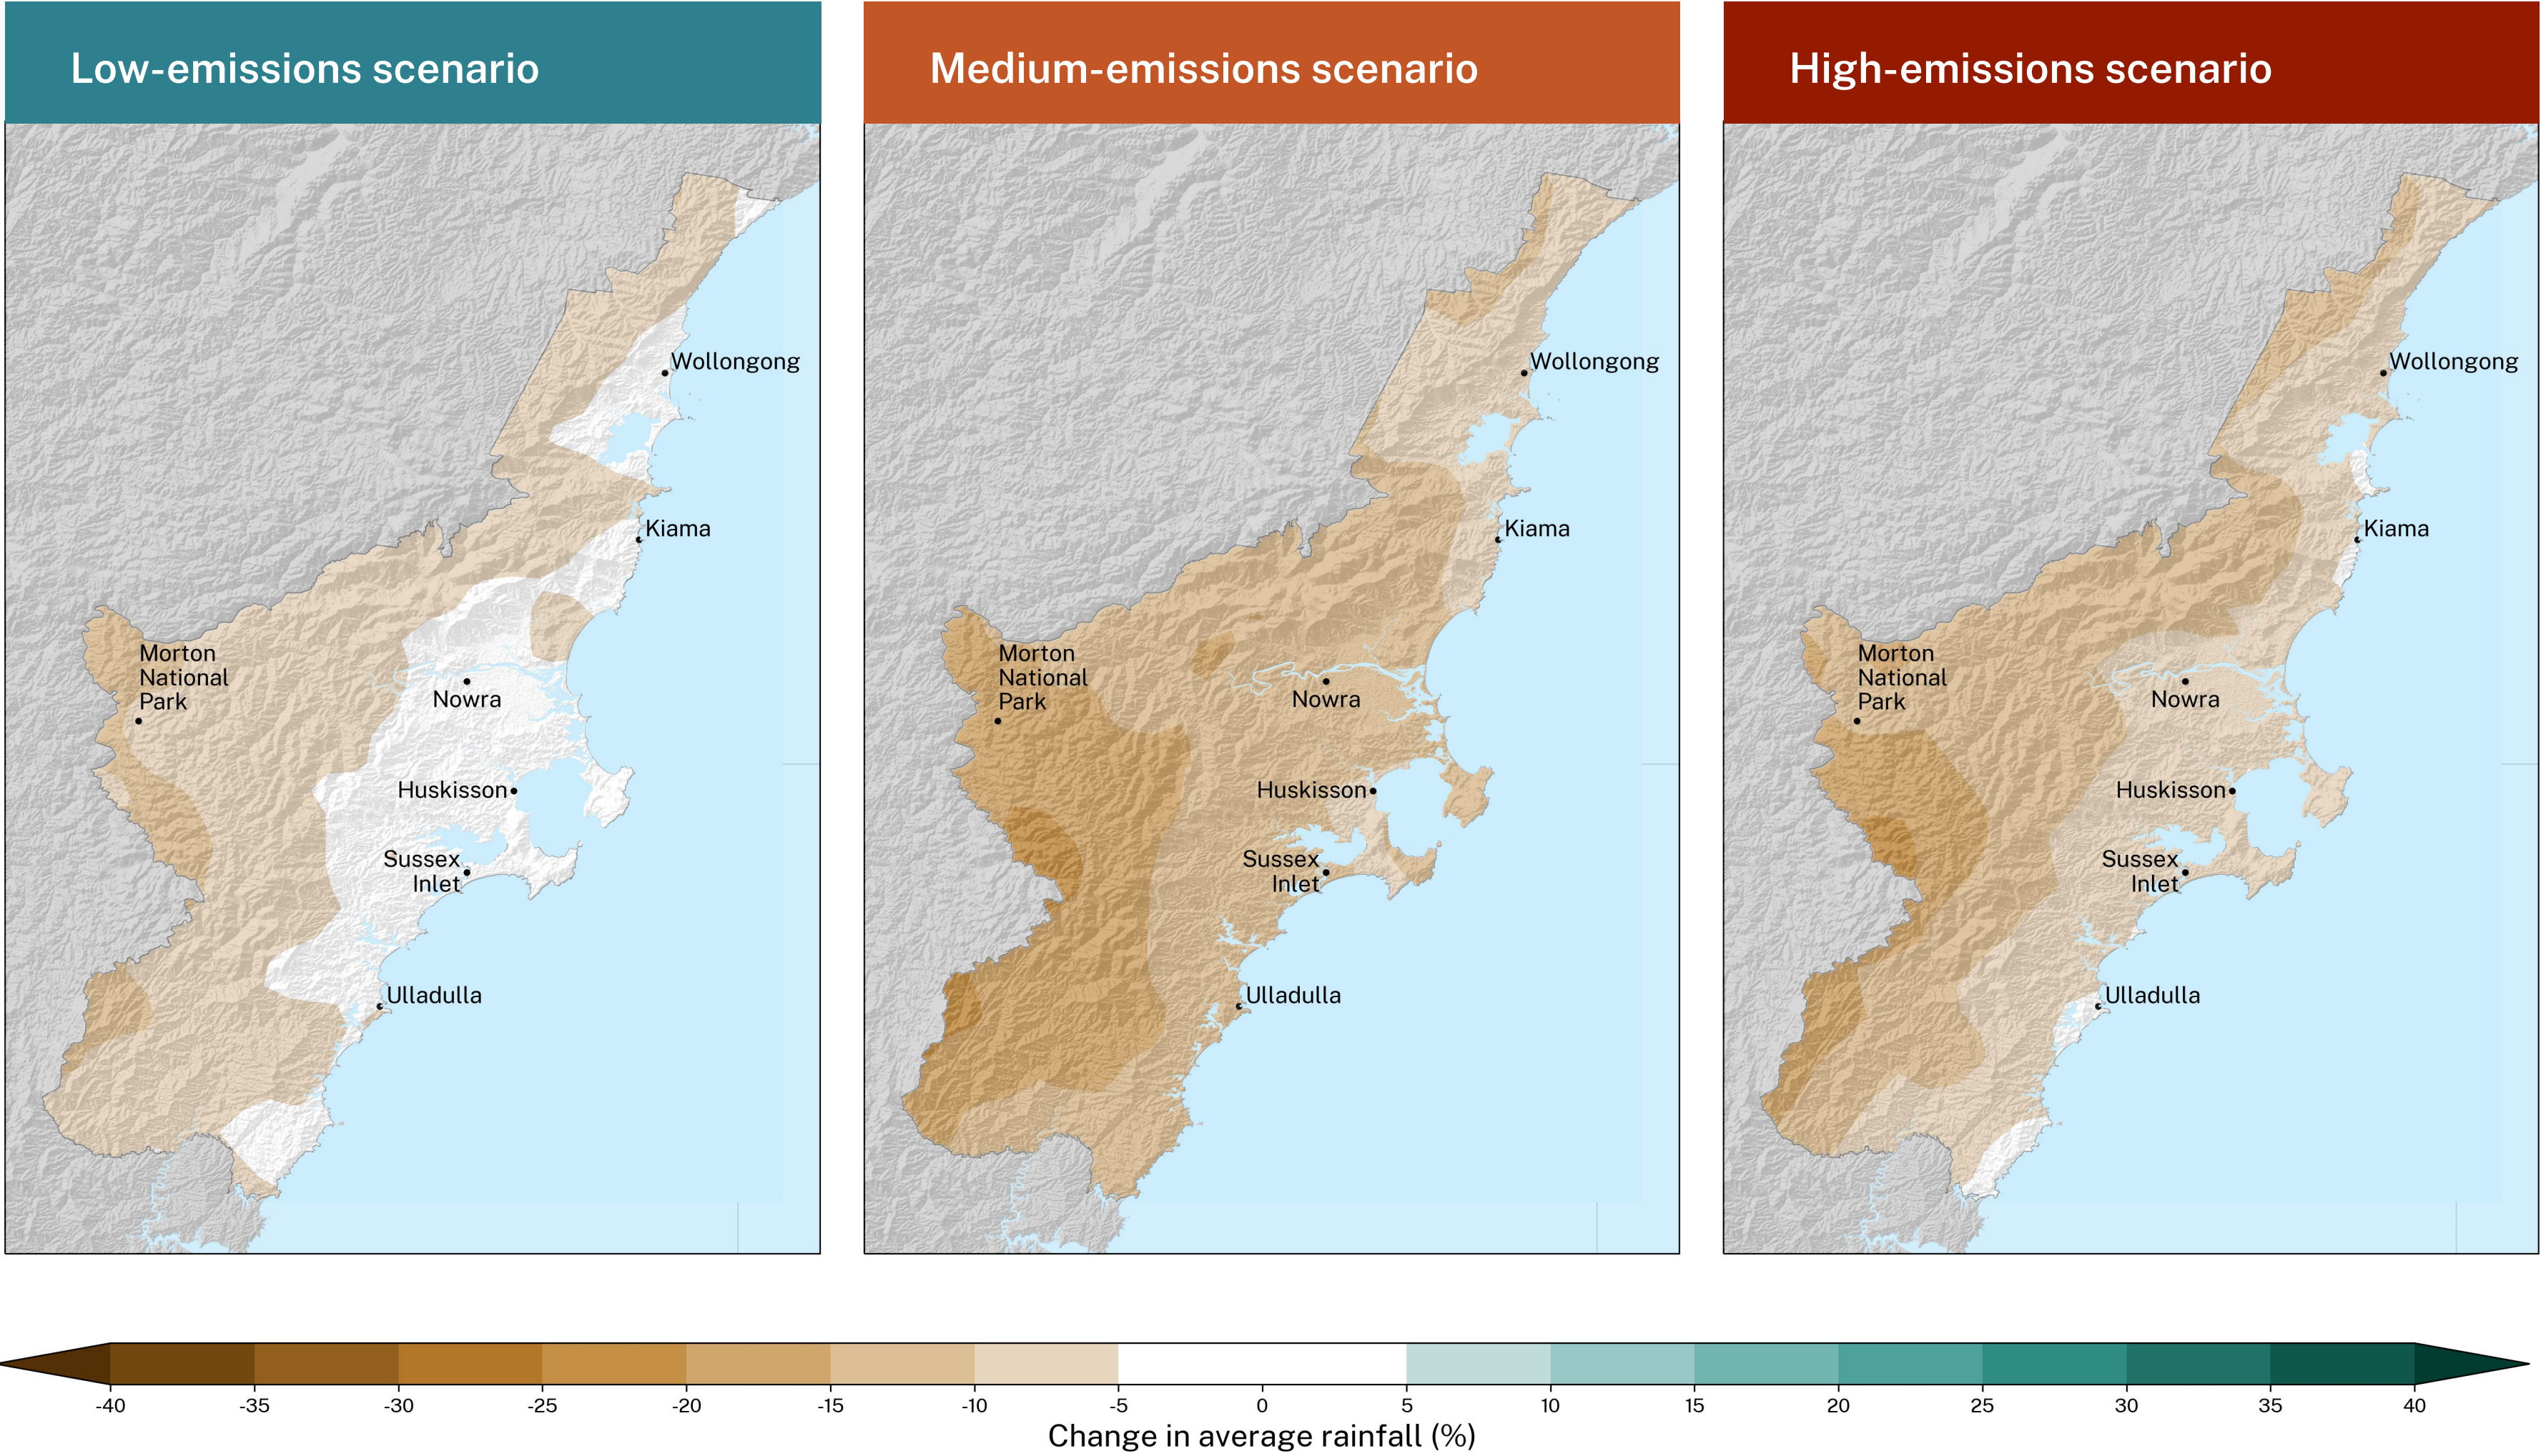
Low-emissions scenario

Wollongong
Kiama
Morton National Park
Nowra
Huskisson
Sussex Inlet
Ulladulla

Medium-emissions scenario

Wollongong
Kiama
Morton National Park
Nowra
Huskisson
Sussex Inlet
Ulladulla

High-emissions scenario

Wollongong
Kiama
Morton National Park
Nowra
Huskisson
Sussex Inlet
Ulladulla

-40 -35 -30 -25 -20 -15 -10 -5 0 5 10 15 20 25 30 35 40

Change in average rainfall (%)